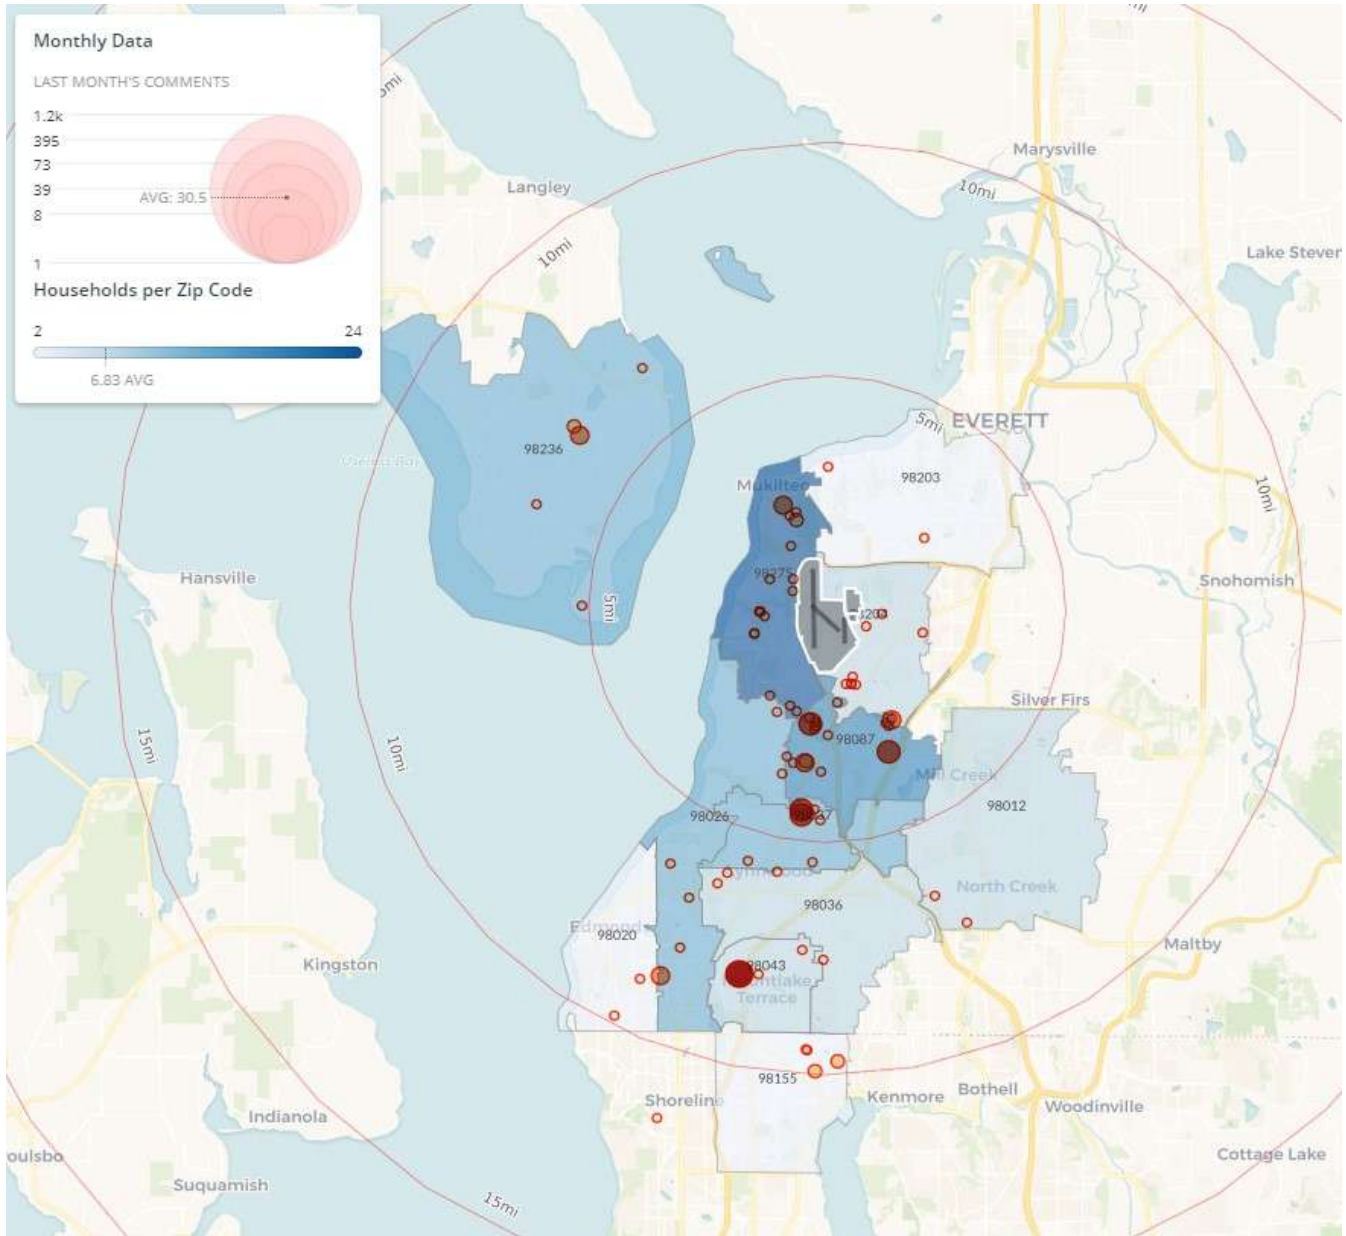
Monthly Data

LAST MONTH'S COMMENTS

1.2k
395
73
39
8
1

AVG: 30.5

Households per Zip Code

2
24
6.83 AVG

Langley
Marysville
10mi
Lake Stever
10mi
mi
98236
EVERETT
5mi
98203
Mukilteo
98275
5mi
Hansville
Snohomish
10mi
Silver Firs
98087
Mill Creek
98012
98026
10mi
15mi
North Creek
98036
Edmonds
98020
Kingston
Maltby
98043
Mountlake Terrace
98155
Shoreline
Kenmore
Bothell
Woodinville
Indianola
oulsbo
Cottage Lake
Suquamish
15mi